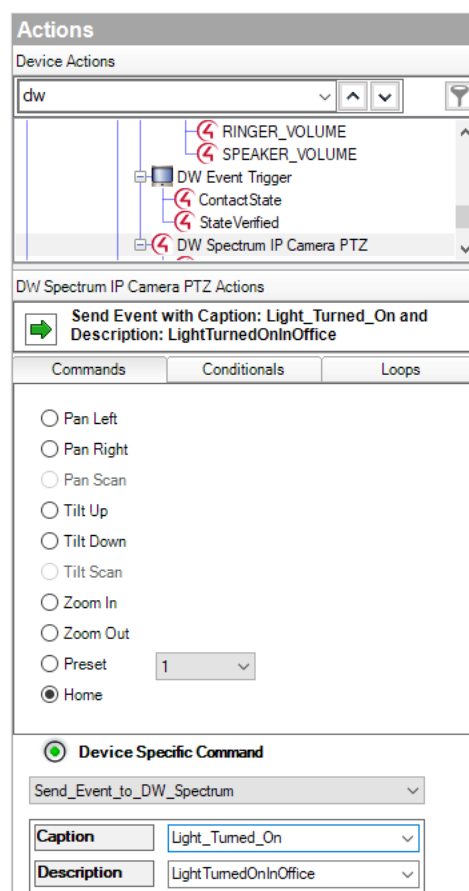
Actions

Device Actions

dw

RINGER_VOLUME
SPEAKER_VOLUME
DW Event Trigger
ContactState
StateVerified
DW Spectrum IP Camera PTZ

DW Spectrum IP Camera PTZ Actions

Send Event with Caption: Light_Turned_On and Description: LightTurnedOnInOffice

| Commands | Conditionals | Loops |
|---|---|---|

Pan Left
Pan Right
Pan Scan
Tilt Up
Tilt Down
Tilt Scan
Zoom In
Zoom Out
Preset 1
Home

Device Specific Command

Send_Event_to_DW_Spectrum

| Caption | Light_Turned_On |
|---|---|
| Description | LightTurnedOnInOffice |